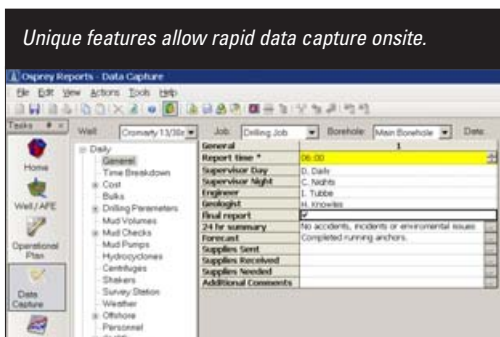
Unique features allow rapid data capture onsite.

Osprey Reports - Data Capture

File Edit View Actions Tools Help

Tasks

Home

Well / AFE

Operational Plan

Data Capture

Well: Cromarty 13/30a

Job: Drilling Job

Borehole: Main Borehole

Date:

Daily
General
Time Breakdown
Cost
Bulks
Drilling Parameters
Mud Volumes
Mud Checks
Mud Pumps
Hydrocyclones
Centrifuges
Shakers
Survey Station
Weather
Offshore
Personnel

| General | 1 |
|---|---|
| Report time * | 06:00 |
| Supervisor Day | D. Daily |
| Supervisor Night | C. Nights |
| Engineer | I. Tubbe |
| Geologist | H. Knowles |
| Final report | ☑ |
| 24 hr summary | No accidents, incidents or environmental issues |
| Forecast | Completed running anchors. |
| Supplies Sent | |
| Supplies Received | |
| Supplies Needed | |
| Additional Comments | |